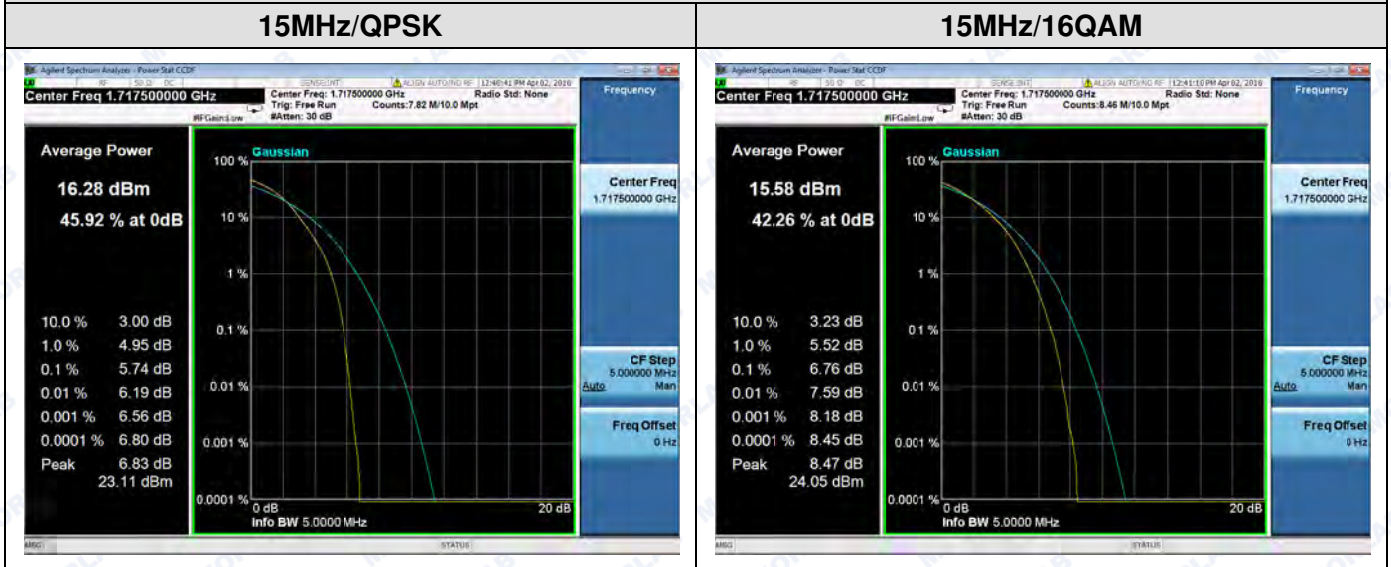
| 15MHz/QPSK | 15MHz/16QAM |
|---|---|
| Agilent Spectrum Analyzer - Power Stat CCDF<br>RF 50 Ω DC SENSE:INT ALIGN AUTO/NO RF 12:40:41 PM Apr 02, 2016<br>Center Freq 1.717500000 GHz<br>Center Freq: 1.717500000 GHz Trig: Free Run #Atten: 30 dB<br>Counts:7.82 M/10.0 Mpt<br>Radio Std: None<br>#IFGain:Low<br>Frequency<br>Average Power<br>16.28 dBm<br>45.92 % at 0dB<br>Gaussian<br>100 %<br>10 %<br>1 %<br>0.1 %<br>0.01 %<br>0.001 %<br>0.0001 %<br>0 dB<br>20 dB<br>Info BW 5.0000 MHz<br>10.0 % 3.00 dB<br>1.0 % 4.95 dB<br>0.1 % 5.74 dB<br>0.01 % 6.19 dB<br>0.001 % 6.56 dB<br>0.0001 % 6.80 dB<br>Peak 6.83 dB<br>23.11 dBm<br>Center Freq<br>1.717500000 GHz<br>CF Step<br>5.000000 MHz<br>Auto Man<br>Freq Offset<br>0 Hz<br>MSG<br>STATUS | Agilent Spectrum Analyzer - Power Stat CCDF<br>RF 50 Ω DC SENSE:INT ALIGN AUTO/NO RF 12:41:10 PM Apr 02, 2016<br>Center Freq 1.717500000 GHz<br>Center Freq: 1.717500000 GHz Trig: Free Run #Atten: 30 dB<br>Counts:8.46 M/10.0 Mpt<br>Radio Std: None<br>#IFGain:Low<br>Frequency<br>Average Power<br>15.58 dBm<br>42.26 % at 0dB<br>Gaussian<br>100 %<br>10 %<br>1 %<br>0.1 %<br>0.01 %<br>0.001 %<br>0.0001 %<br>0 dB<br>20 dB<br>Info BW 5.0000 MHz<br>10.0 % 3.23 dB<br>1.0 % 5.52 dB<br>0.1 % 6.76 dB<br>0.01 % 7.59 dB<br>0.001 % 8.18 dB<br>0.0001 % 8.45 dB<br>Peak 8.47 dB<br>24.05 dBm<br>Center Freq<br>1.717500000 GHz<br>CF Step<br>5.000000 MHz<br>Auto Man<br>Freq Offset<br>0 Hz<br>MSG<br>STATUS |